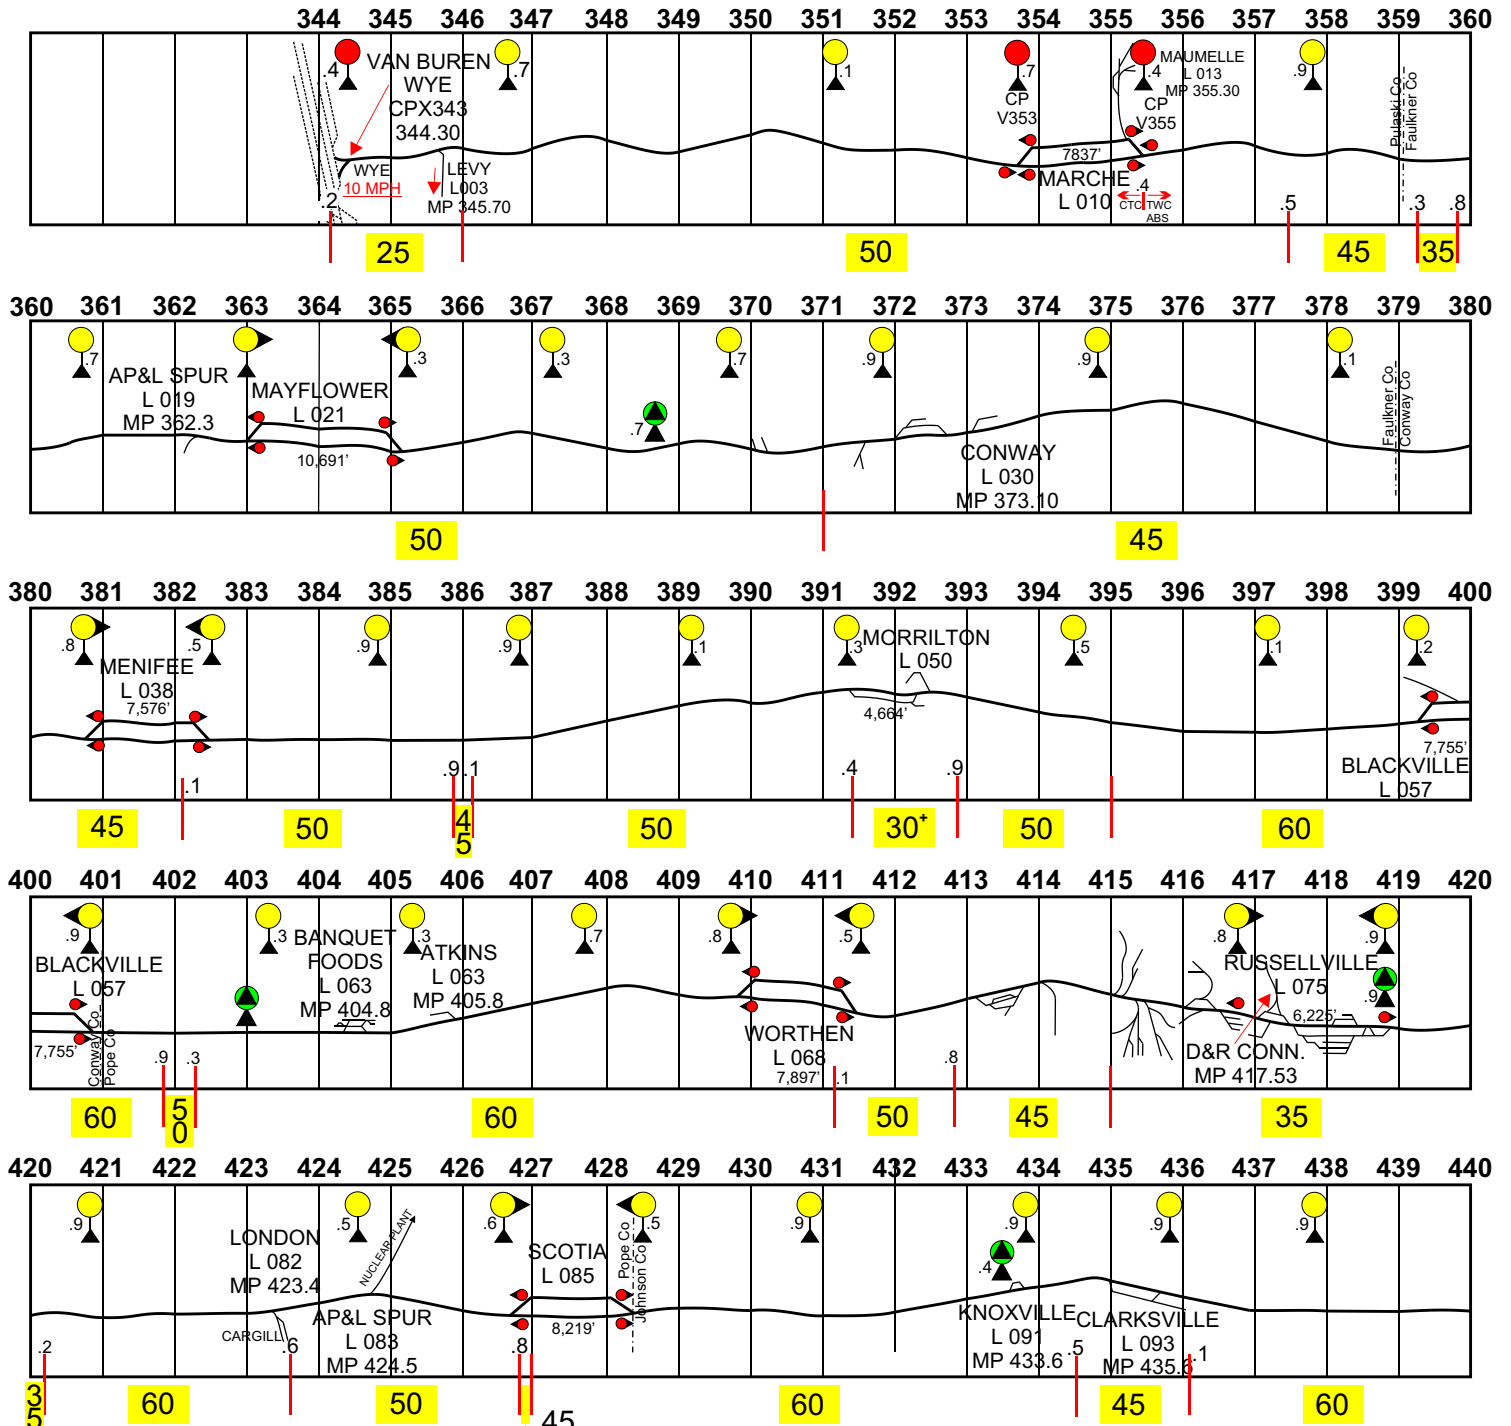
344 345 346 347 348 349 350 351 352 353 354 355 356 357 358 359 360

.4 VAN BUREN WYE CPX343 344.30 .7 .1 .7 CP V353 .4 MAUMELLE L 013 MP 355.30 CP V355 .9 Pulaski Co Faulkner Co

WYE 10 MPH LEVY L003 MP 345.70 7837' MARCHE L 010 .4 CTC TWC ABS .2 .5 .3 .8

25 50 45 35

360 361 362 363 364 365 366 367 368 369 370 371 372 373 374 375 376 377 378 379 380

.7 AP&L SPUR L 019 MP 362.3 MAYFLOWER L 021 .3 .3 .7 .7 .9 .9 .1 Faulkner Co Conway Co

10,691' CONWAY L 030 MP 373.10

50 45

380 381 382 383 384 385 386 387 388 389 390 391 392 393 394 395 396 397 398 399 400

.8 .5 MENIFEE L 038 7,576' .9 .9 .1 .3 MORRILTON L 050 .5 .1 .2

4,664' 7,755' BLACKVILLE L 057

.1 .9 .1 .4 .9

45 50 4 5 50 30* 50 60

400 401 402 403 404 405 406 407 408 409 410 411 412 413 414 415 416 417 418 419 420

.9 BLACKVILLE L 057 .3 BANQUET FOODS L 063 MP 404.8 .3 ATKINS L 063 MP 405.8 .7 .8 .5 .8 RUSSELLVILLE L 075 .9 .9

7,755' Conway Co. Pope Co .9 .3 WORTHEN L 068 7,897' .1 .8 6,225' D&R CONN. MP 417.53

60 5 0 60 50 45 35

420 421 422 423 424 425 426 427 428 429 430 431 432 433 434 435 436 437 438 439 440

.9 LONDON L 082 MP 423.4 .5 NUCLEAR PLANT .6 SCOTIA L 085 Pope Co Johnson Co .5 .9 .4 .9 .9 .9

CARGILL .6 AP&L SPUR L 083 MP 424.5 .8 8,219' KNOXVILLE L 091 MP 433.6 .5 CLARKSVILLE L 093 MP 435.6 .1 .2

3 5 60 50 45 60 45 60